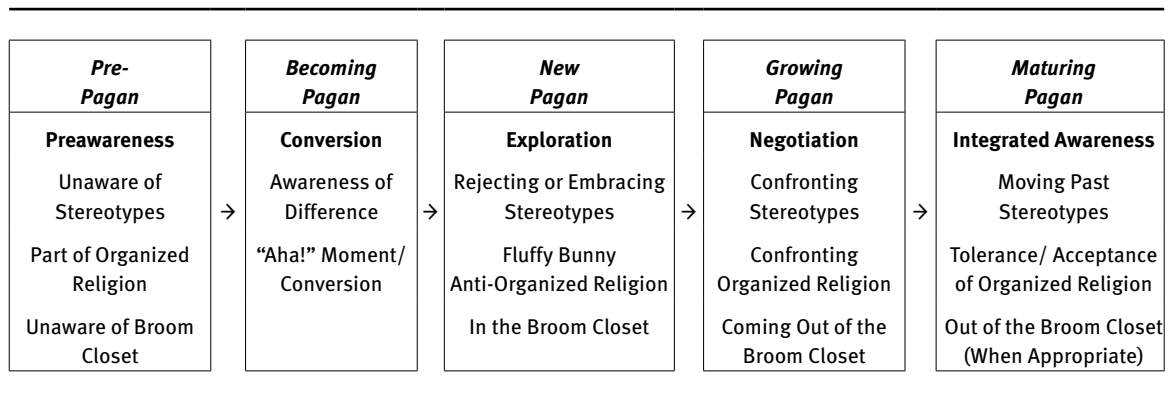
| Pre-Pagan | | Becoming Pagan | | New Pagan | | Growing Pagan | | Maturing Pagan |
|---|---|---|---|---|---|---|---|---|
| **Preawareness** | | **Conversion** | | **Exploration** | | **Negotiation** | | **Integrated Awareness** |
| Unaware of Stereotypes | → | Awareness of Difference | → | Rejecting or Embracing Stereotypes | → | Confronting Stereotypes | → | Moving Past Stereotypes |
| Part of Organized Religion | | "Aha!" Moment/ Conversion | | Fluffy Bunny Anti-Organized Religion | | Confronting Organized Religion | | Tolerance/ Acceptance of Organized Religion |
| Unaware of Broom Closet | | | | In the Broom Closet | | Coming Out of the Broom Closet | | Out of the Broom Closet (When Appropriate) |